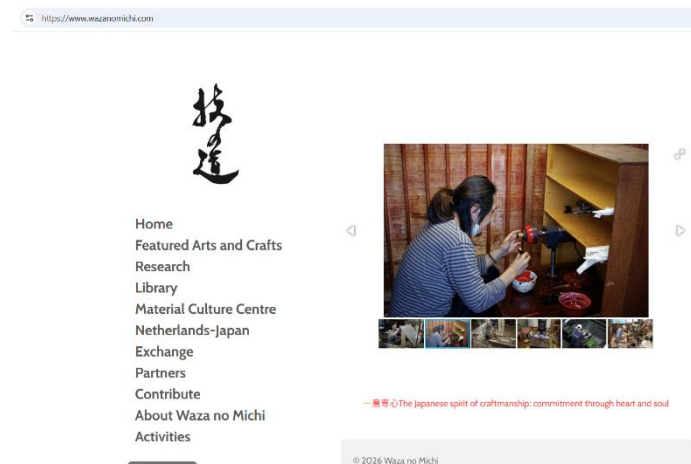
https://www.wazanomichi.com

技の道

Home
Featured Arts and Crafts
Research
Library
Material Culture Centre
Netherlands-Japan
Exchange
Partners
Contribute
About Waza no Michi
Activities

一意専心The Japanese spirit of craftmanship: commitment through heart and soul

© 2026 Waza no Michi